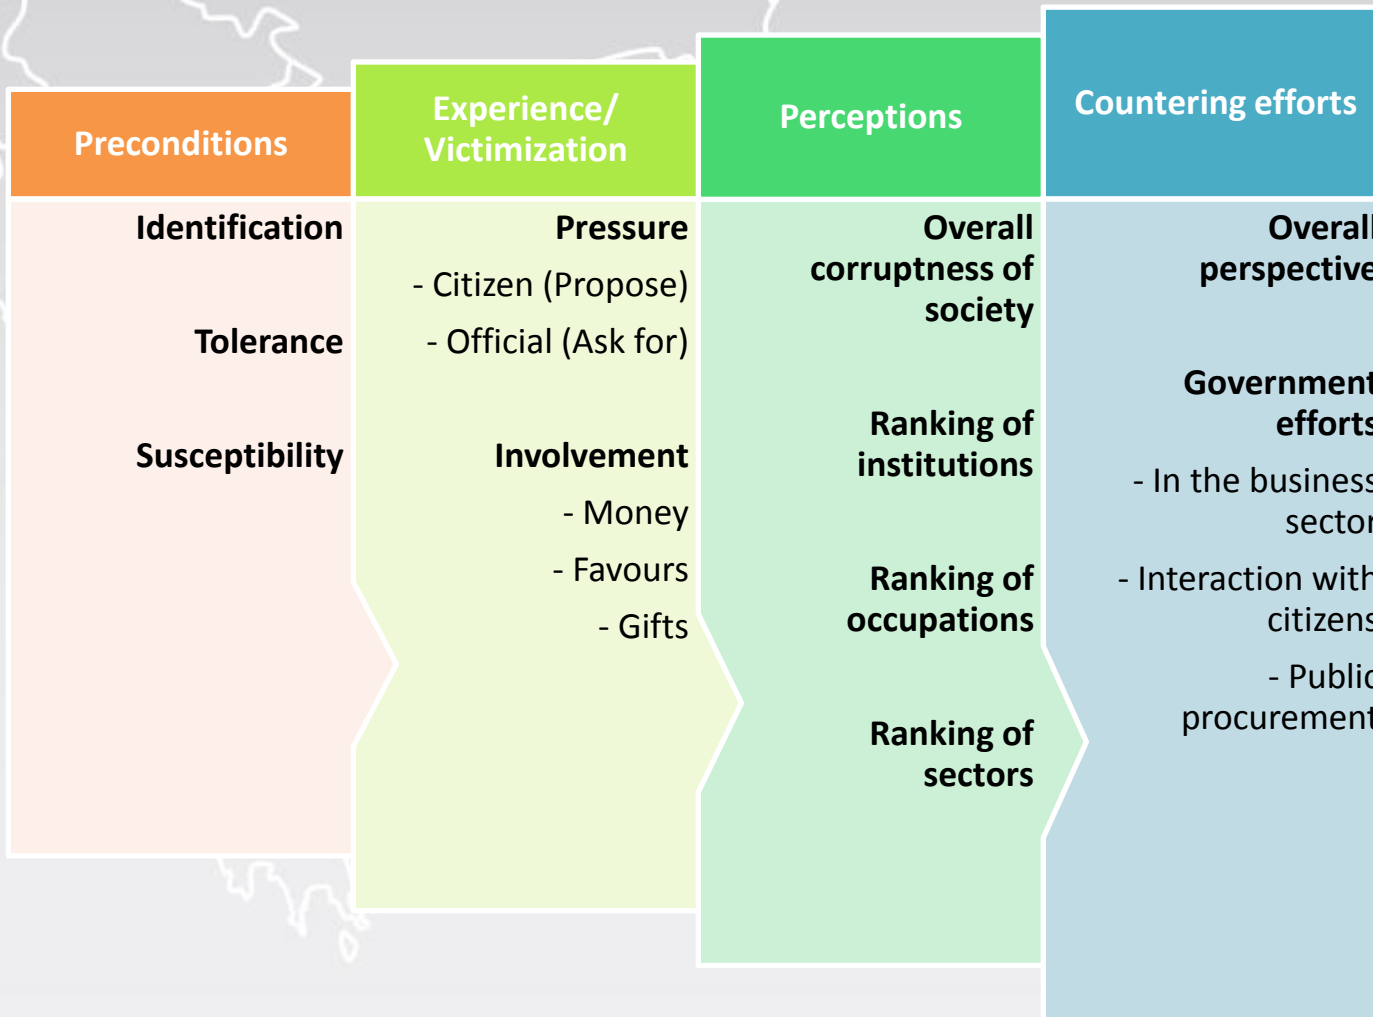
Preconditions

Identification

Tolerance

Susceptibility

Experience/ Victimization

Pressure

- Citizen (Propose)

- Official (Ask for)

Involvement

- Money

- Favours

- Gifts

Perceptions

Overall corruptness of society

Ranking of institutions

Ranking of occupations

Ranking of sectors

Countering efforts

Overall perspective

Government efforts

- In the business sector

- Interaction with citizens

- Public procurement